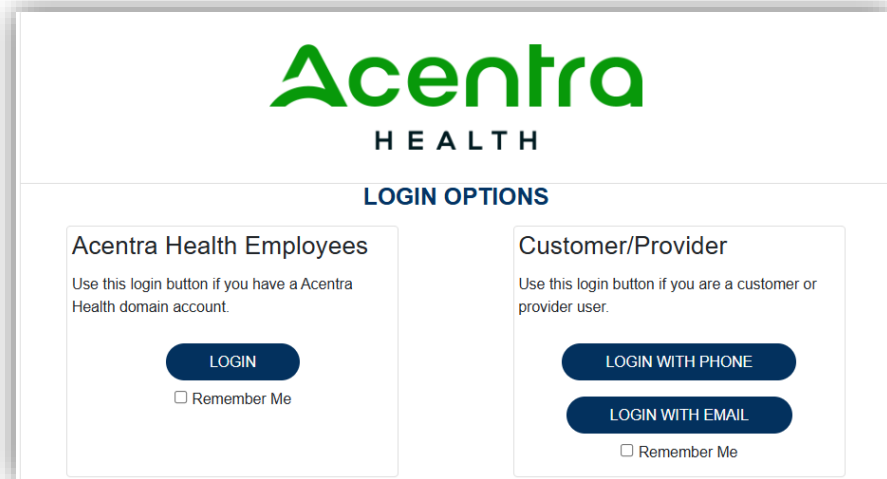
Acentra
HEALTH

LOGIN OPTIONS

Acentra Health Employees

Use this login button if you have a Acentra Health domain account.

LOGIN

☐ Remember Me

Customer/Provider

Use this login button if you are a customer or provider user.

LOGIN WITH PHONE

LOGIN WITH EMAIL

☐ Remember Me